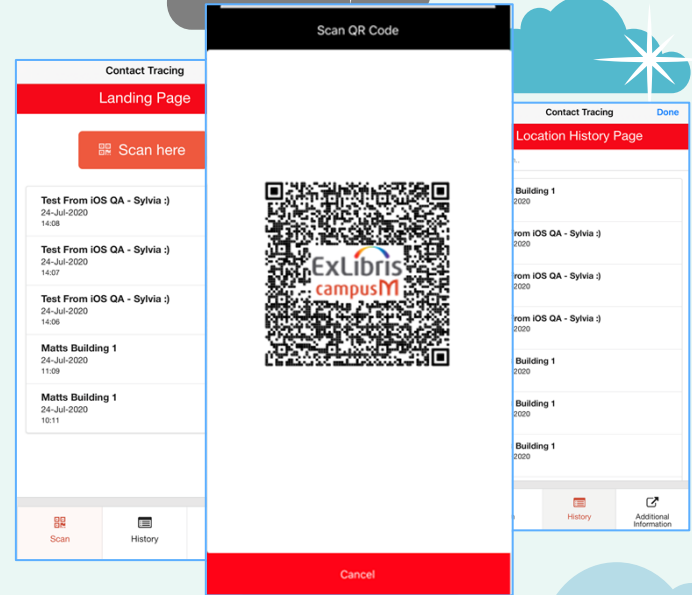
Contact Tracing

Landing Page

Scan here

Test From iOS QA - Sylvia :)
24-Jul-2020
14:08

Test From iOS QA - Sylvia :)
24-Jul-2020
14:07

Test From iOS QA - Sylvia :)
24-Jul-2020
14:06

Matts Building 1
24-Jul-2020
11:09

Matts Building 1
24-Jul-2020
10:11

Scan
History

Scan QR Code

ExLibris
campusM

Cancel

Contact Tracing
Done

Location History Page

Building 1
2020

From iOS QA - Sylvia :)
2020

From iOS QA - Sylvia :)
2020

From iOS QA - Sylvia :)
2020

Building 1
2020

Building 1
2020

Building 1
2020

History
Additional Information